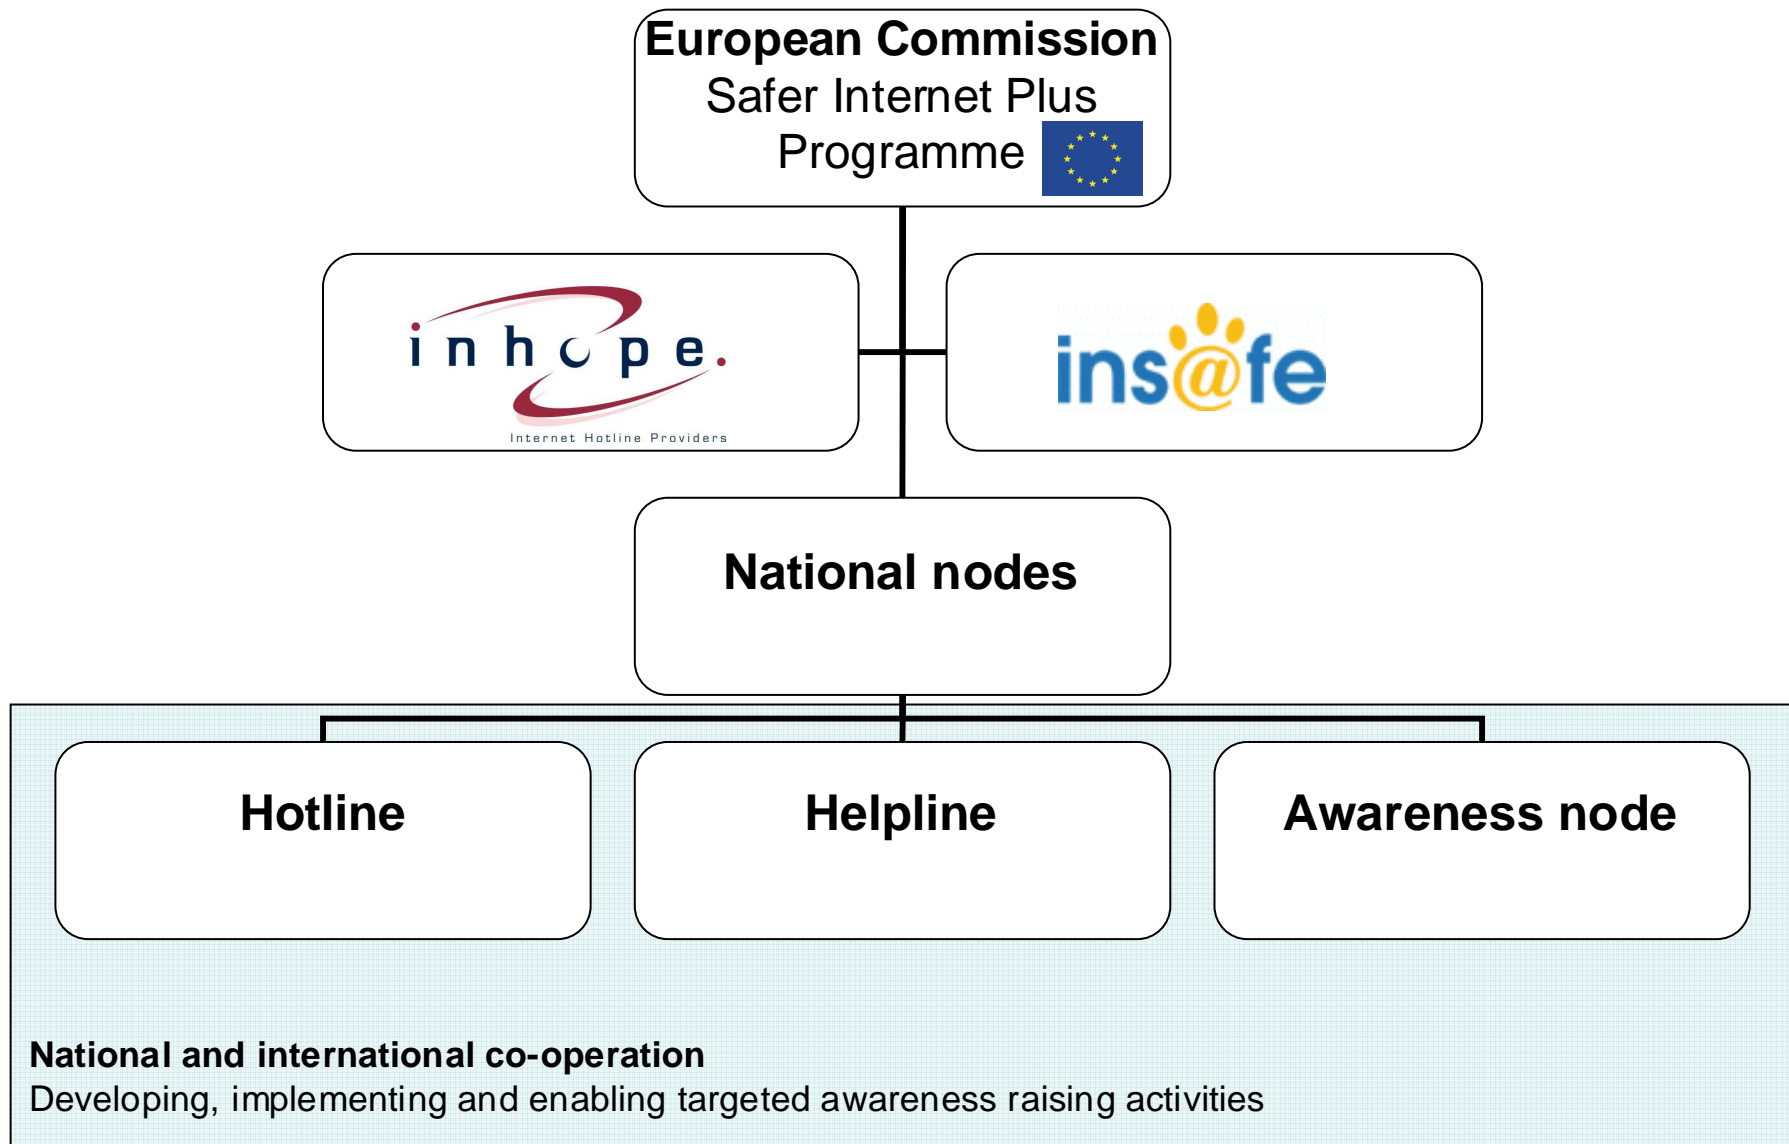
European Commission
Safer Internet Plus
Programme

inhope.
Internet Hotline Providers

ins@fe

National nodes

Hotline

Helpline

Awareness node

National and international co-operation
Developing, implementing and enabling targeted awareness raising activities